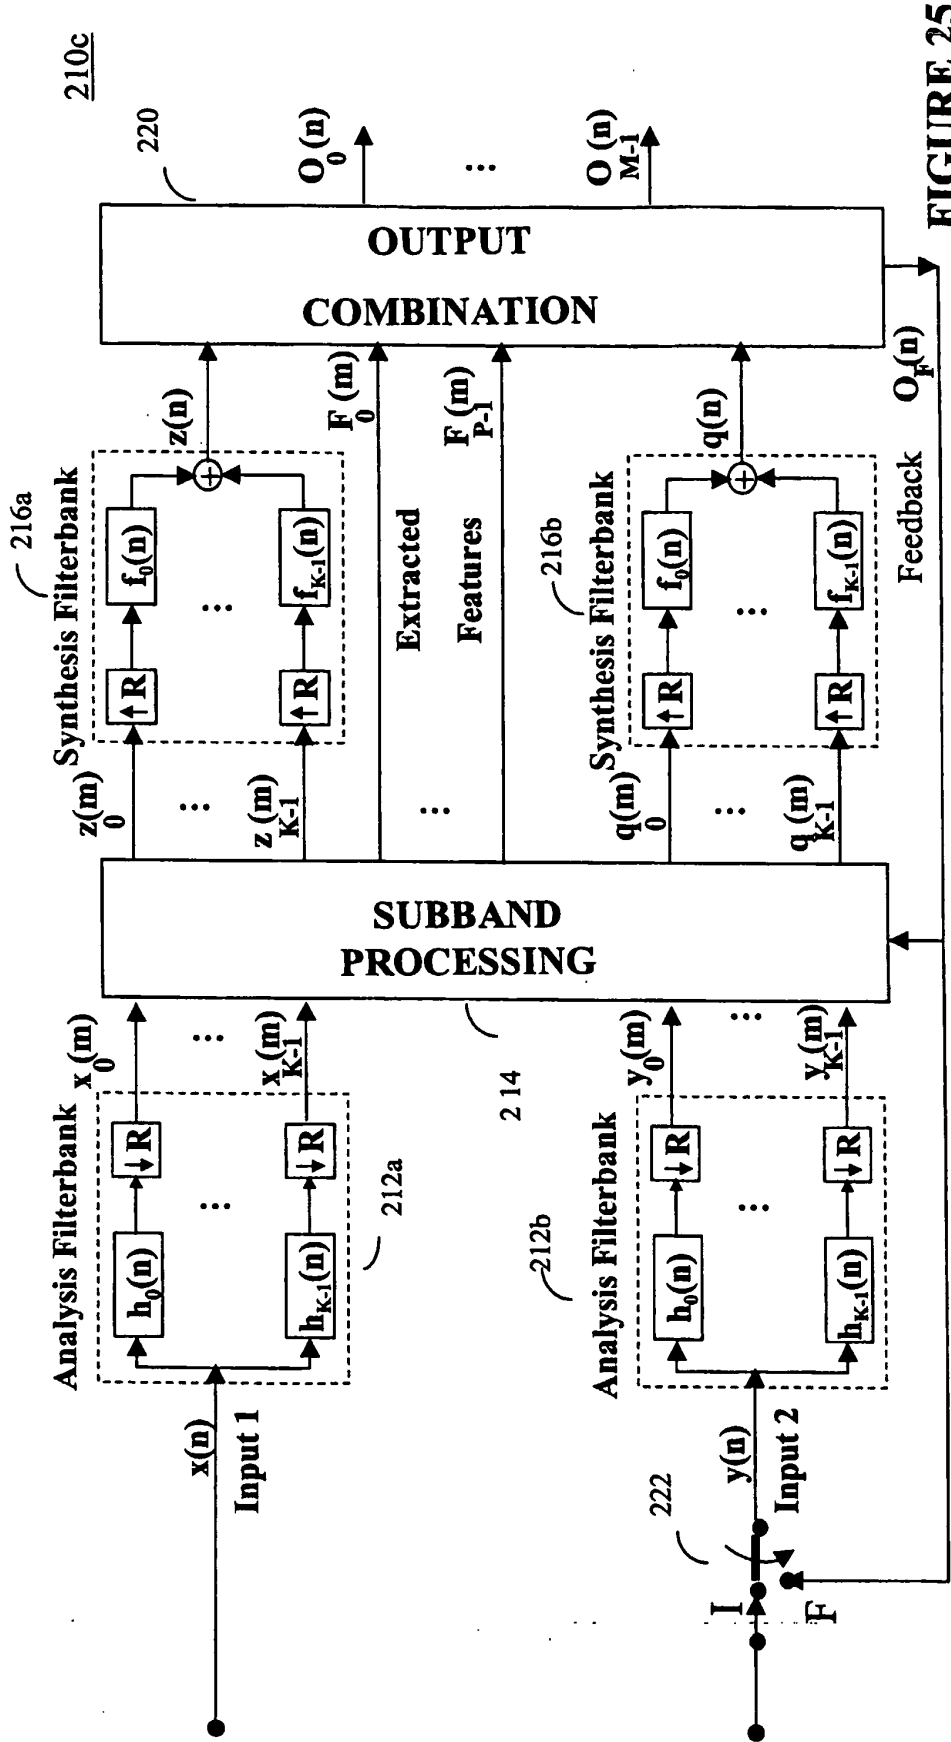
210c

FIGURE 25

220

$O_0(n)$

...

$O_{M-1}(n)$

OUTPUT

COMBINATION

$O_F(n)$

Feedback

216a

Synthesis Filterbank

$z(n)$

$f_0(n)$

...

$f_{K-1}(n)$

$\uparrow R$

$\uparrow R$

$z_0(m)$

...

$z_{K-1}(m)$

$F_0(m)$

Extracted

Features

...

$F_{P-1}(m)$

216b

Synthesis Filterbank

$q(n)$

$f_0(n)$

...

$f_{K-1}(n)$

$\uparrow R$

$\uparrow R$

$q_0(m)$

...

$q_{K-1}(m)$

SUBBAND

PROCESSING

214

Analysis Filterbank

$x_0(m)$

...

$x_{K-1}(m)$

$\downarrow R$

$\downarrow R$

$h_0(n)$

...

$h_{K-1}(n)$

212a

$x(n)$

Input 1

212b

Analysis Filterbank

$y_0(m)$

...

$y_{K-1}(m)$

$\downarrow R$

$\downarrow R$

$h_0(n)$

...

$h_{K-1}(n)$

222

$y(n)$

Input 2

I

F